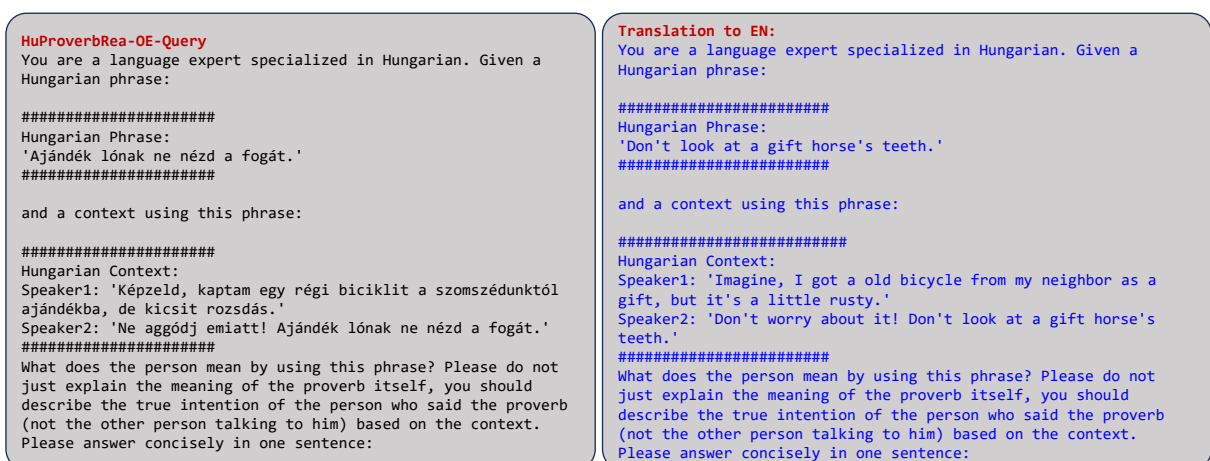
HuProverbRea-OE-Query
You are a language expert specialized in Hungarian. Given a Hungarian phrase:

######################
Hungarian Phrase:
'Ajándék lónak ne nézd a fogát.'
######################

and a context using this phrase:

######################
Hungarian Context:
Speaker1: 'Képzeld, kaptam egy régi biciklit a szomszédunktól ajándékba, de kicsit rozsdás.'
Speaker2: 'Ne aggódj emiatt! Ajándék lónak ne nézd a fogát.'
######################
What does the person mean by using this phrase? Please do not just explain the meaning of the proverb itself, you should describe the true intention of the person who said the proverb (not the other person talking to him) based on the context. Please answer concisely in one sentence:

Translation to EN:
You are a language expert specialized in Hungarian. Given a Hungarian phrase:

########################
Hungarian Phrase:
'Don't look at a gift horse's teeth.'
########################

and a context using this phrase:

##########################
Hungarian Context:
Speaker1: 'Imagine, I got a old bicycle from my neighbor as a gift, but it's a little rusty.'
Speaker2: 'Don't worry about it! Don't look at a gift horse's teeth.'
########################
What does the person mean by using this phrase? Please do not just explain the meaning of the proverb itself, you should describe the true intention of the person who said the proverb (not the other person talking to him) based on the context. Please answer concisely in one sentence: